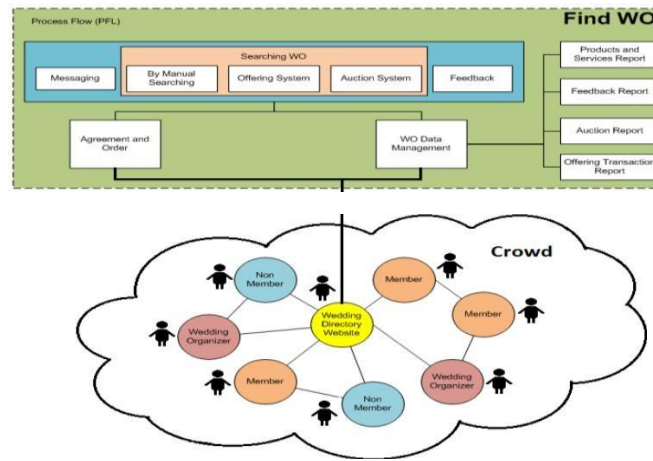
Process Flow (PFL)

Find WO

Searching WO

Messaging

By Manual Searching

Offering System

Auction System

Feedback

Products and Services Report

Feedback Report

Auction Report

Offering Transaction Report

Agreement and Order

WO Data Management

Crowd

Non Member

Member

Member

Wedding Organizer

Wedding Directory Website

Member

Non Member

Wedding Organizer